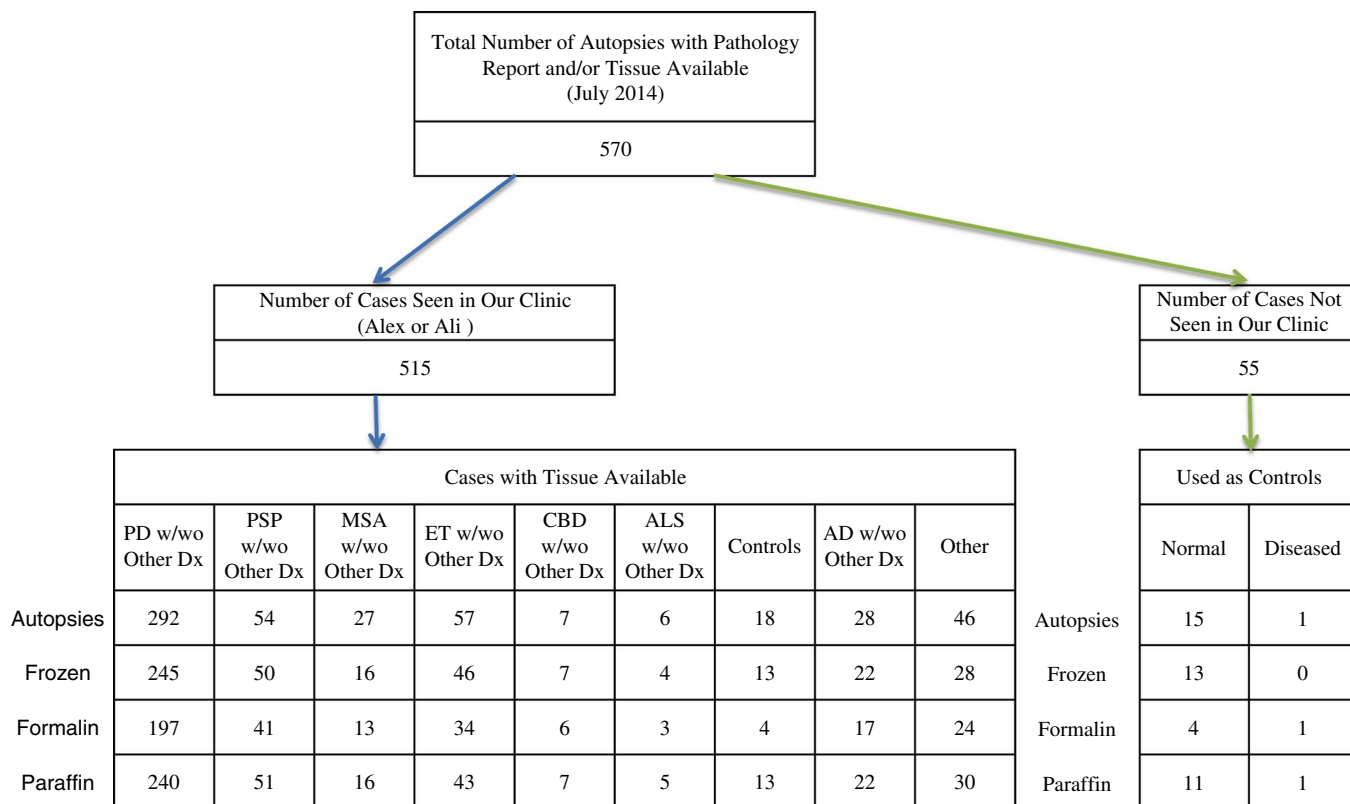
Total Number of Autopsies with Pathology Report and/or Tissue Available (July 2014)

570

Number of Cases Seen in Our Clinic (Alex or Ali )

515

Number of Cases Not Seen in Our Clinic

55

Cases with Tissue Available

| | PD w/wo Other Dx | PSP w/wo Other Dx | MSA w/wo Other Dx | ET w/wo Other Dx | CBD w/wo Other Dx | ALS w/wo Other Dx | Controls | AD w/wo Other Dx | Other |
|---|---|---|---|---|---|---|---|---|---|
| Autopsies | 292 | 54 | 27 | 57 | 7 | 6 | 18 | 28 | 46 |
| Frozen | 245 | 50 | 16 | 46 | 7 | 4 | 13 | 22 | 28 |
| Formalin | 197 | 41 | 13 | 34 | 6 | 3 | 4 | 17 | 24 |
| Paraffin | 240 | 51 | 16 | 43 | 7 | 5 | 13 | 22 | 30 |

Used as Controls

| | Normal | Diseased |
|---|---|---|
| Autopsies | 15 | 1 |
| Frozen | 13 | 0 |
| Formalin | 4 | 1 |
| Paraffin | 11 | 1 |